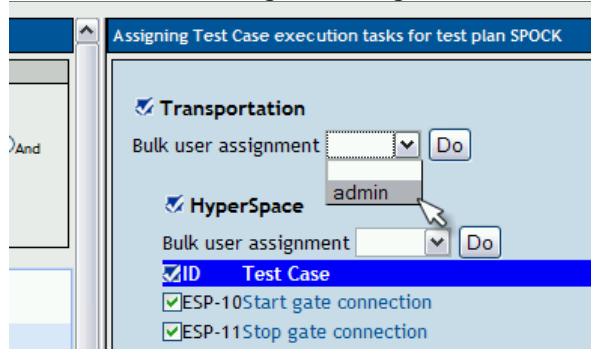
Assigning Test Case execution tasks for test plan SPOCK

And

Transportation

Bulk user assignment Do

admin

HyperSpace

Bulk user assignment Do

| ID | Test Case |
|---|---|
| ESP-10 | Start gate connection |
| ESP-11 | Stop gate connection |